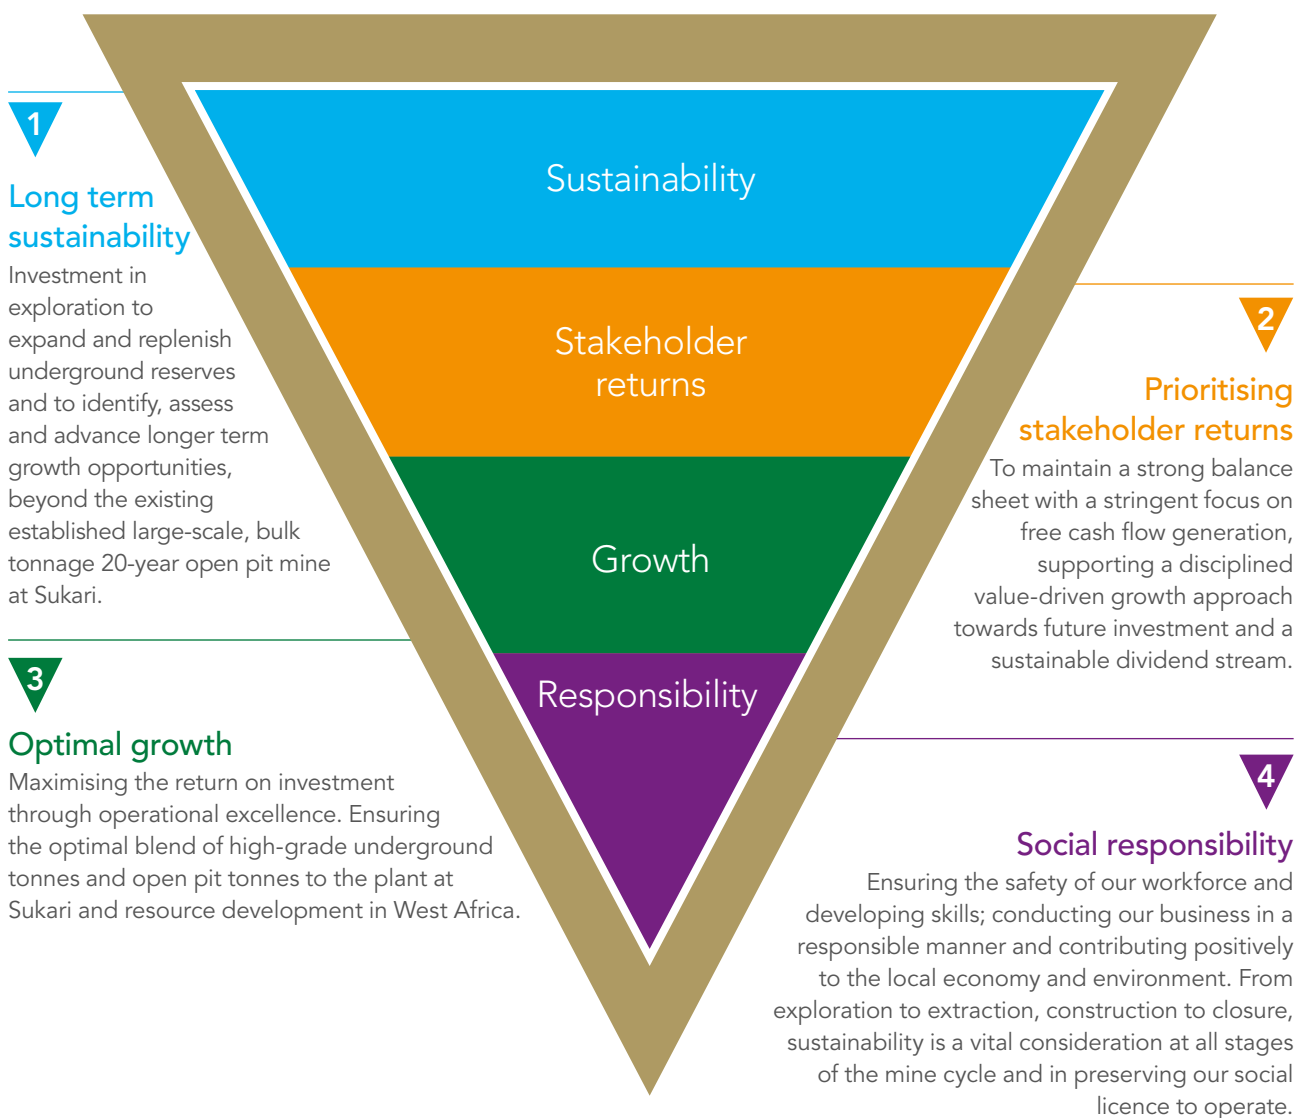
Sustainability

Stakeholder returns

Growth

Responsibility

1

Long term sustainability

Investment in exploration to expand and replenish underground reserves and to identify, assess and advance longer term growth opportunities, beyond the existing established large-scale, bulk tonnage 20-year open pit mine at Sukari.

2

Prioritising stakeholder returns

To maintain a strong balance sheet with a stringent focus on free cash flow generation, supporting a disciplined value-driven growth approach towards future investment and a sustainable dividend stream.

3

Optimal growth

Maximising the return on investment through operational excellence. Ensuring the optimal blend of high-grade underground tonnes and open pit tonnes to the plant at Sukari and resource development in West Africa.

4

Social responsibility

Ensuring the safety of our workforce and developing skills; conducting our business in a responsible manner and contributing positively to the local economy and environment. From exploration to extraction, construction to closure, sustainability is a vital consideration at all stages of the mine cycle and in preserving our social licence to operate.